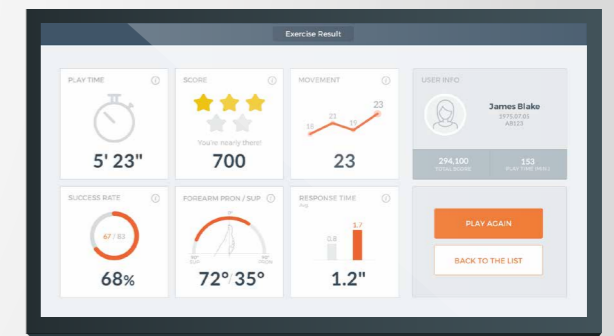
Exercise Result

PLAY TIME
5' 23"

SCORE
You're nearly there!
700

MOVEMENT
19 23 19 23
23

USER INFO
James Blake
1975.07.01
A9123
294,100
TOTAL SCORE
153
PLAY TIME (MIN)

SUCCESS RATE
67 / 83
68%

FOREARM PRON / SUP
72° 35°

RESPONSE TIME
Avg
0.8 1.7
1.2"

PLAY AGAIN
BACK TO THE LIST